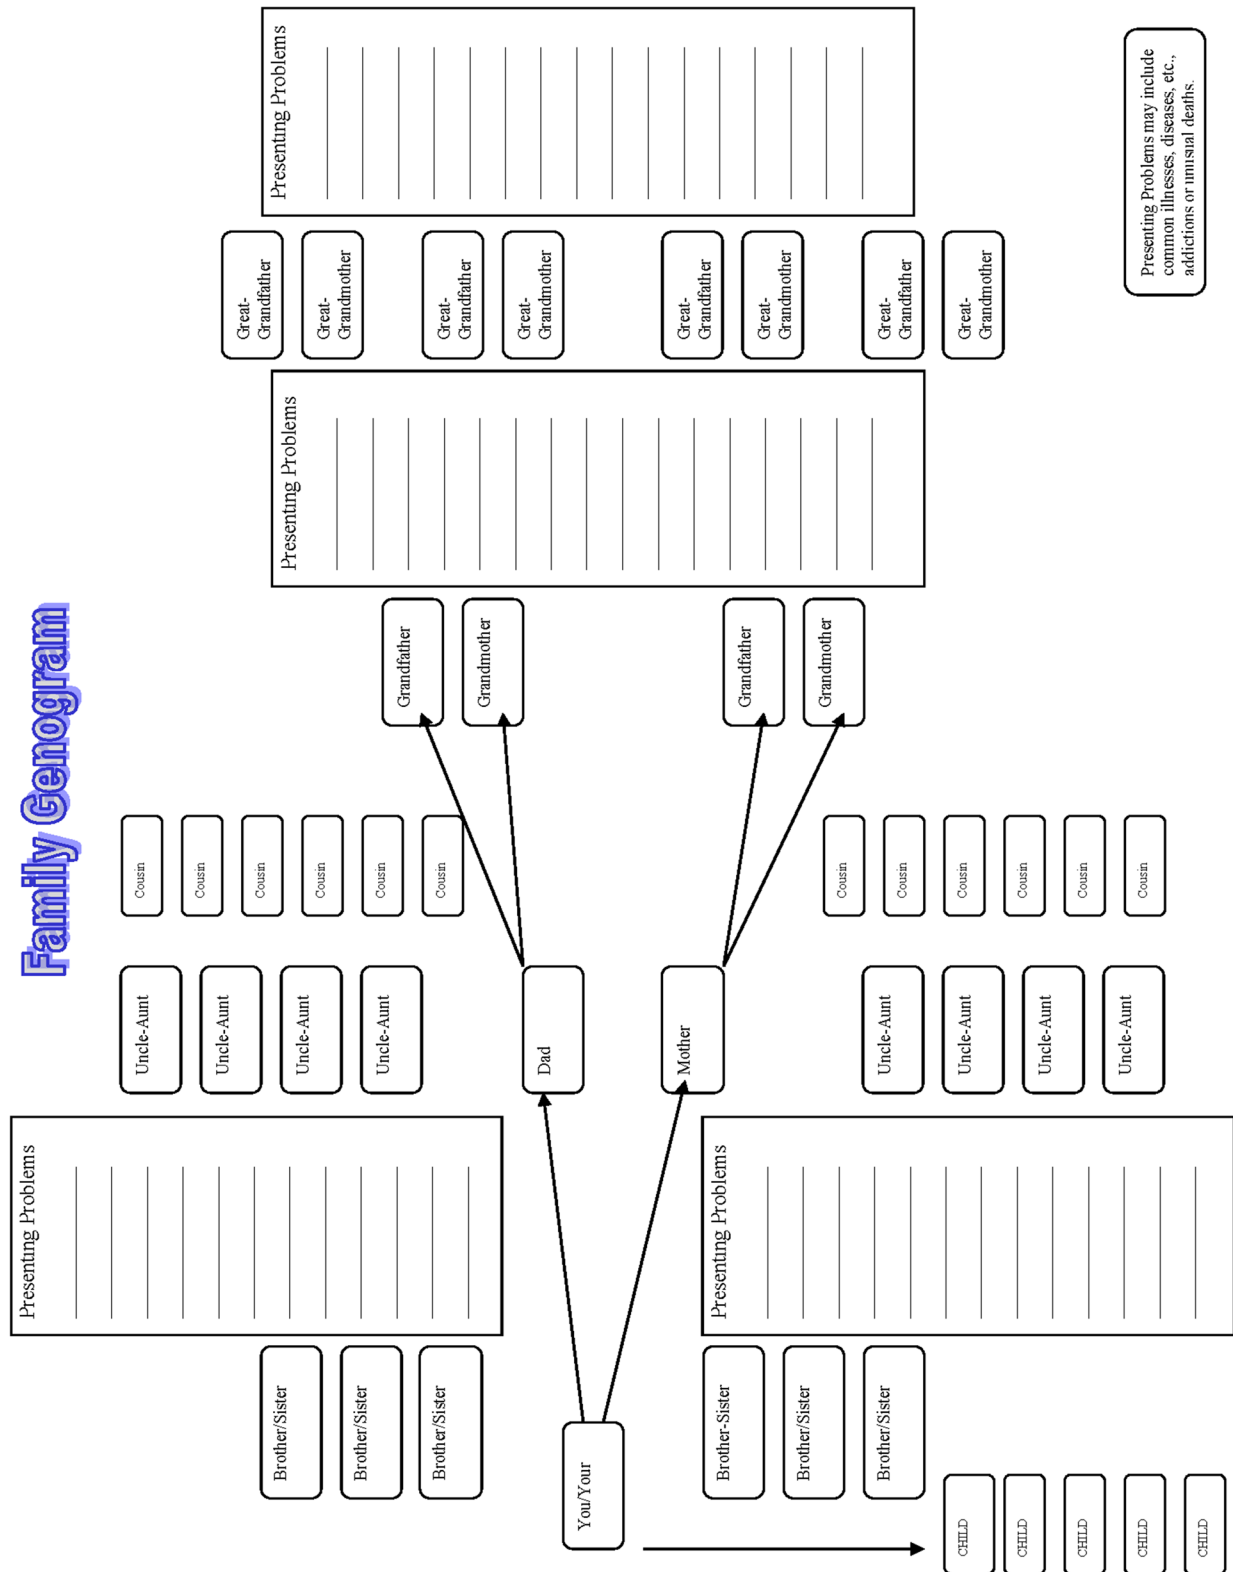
Family Genogram

Presenting Problems

Great-Grandfather

Great-Grandmother

Great-Grandfather

Great-Grandmother

Great-Grandfather

Great-Grandmother

Great-Grandfather

Great-Grandmother

Presenting Problems may include common illnesses, diseases, etc., addictions or unusual deaths.

Presenting Problems

Grandfather

Grandmother

Grandfather

Grandmother

Cousin

Cousin

Cousin

Cousin

Cousin

Cousin

Cousin

Cousin

Cousin

Cousin

Cousin

Cousin

Uncle-Aunt

Uncle-Aunt

Uncle-Aunt

Uncle-Aunt

Dad

Mother

Uncle-Aunt

Uncle-Aunt

Uncle-Aunt

Uncle-Aunt

Presenting Problems

Presenting Problems

Brother/Sister

Brother/Sister

Brother/Sister

You/Your

Brother-Sister

Brother/Sister

Brother/Sister

CHILD

CHILD

CHILD

CHILD

CHILD